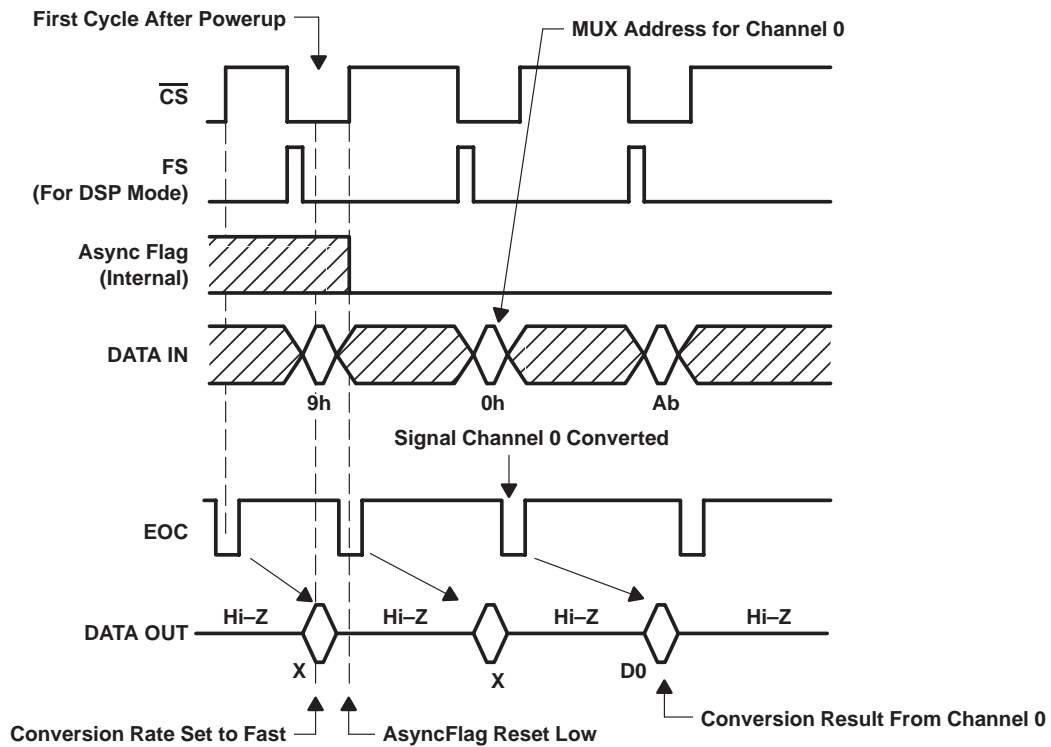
First Cycle After Powerup

MUX Address for Channel 0

$\overline{CS}$

FS
(For DSP Mode)

Async Flag
(Internal)

DATA IN

9h

0h

Ab

Signal Channel 0 Converted

EOC

DATA OUT

Hi–Z

Hi–Z

Hi–Z

Hi–Z

X

X

D0

Conversion Result From Channel 0

Conversion Rate Set to Fast

AsyncFlag Reset Low